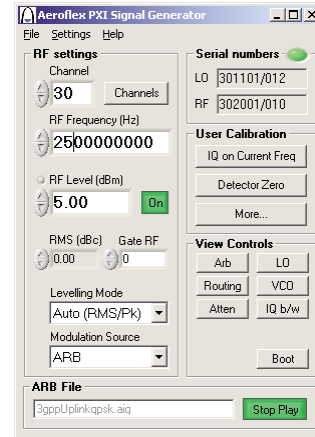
Aeroflex PXI Signal Generator
_ □ X
File Settings Help
RF settings
Channel
30
Channels
RF Frequency (Hz)
2500000000
RF Level (dBm)
5.00
On
RMS (dBc) Gate RF
0.00
0
Levelling Mode
Auto (RMS/Pk)
Modulation Source
ARB
Serial numbers
LO 301101/012
RF 302001/010
User Calibration
IQ on Current Freq
Detector Zero
More...
View Controls
Arb
LO
Routing
VCO
Atten
IQ b/w
Boot
ARB File
3gppUplinkqpsk.aiq
Stop Play